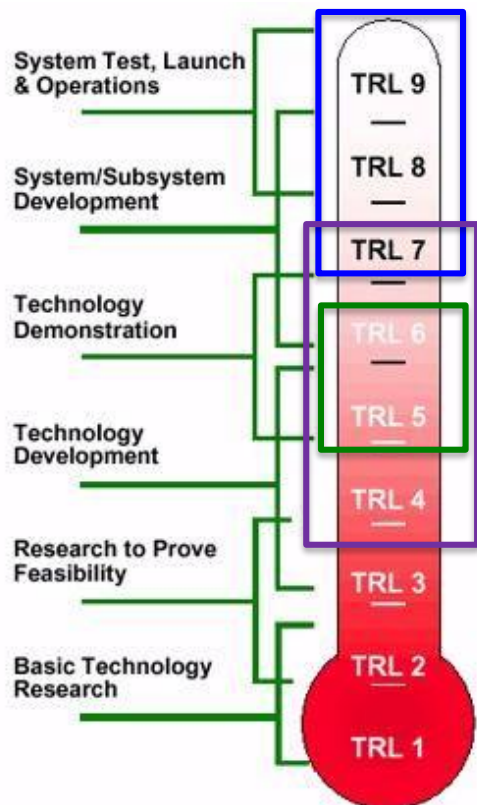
System Test, Launch & Operations

System/Subsystem Development

Technology Demonstration

Technology Development

Research to Prove Feasibility

Basic Technology Research

TRL 9

TRL 8

TRL 7

TRL 6

TRL 5

TRL 4

TRL 3

TRL 2

TRL 1